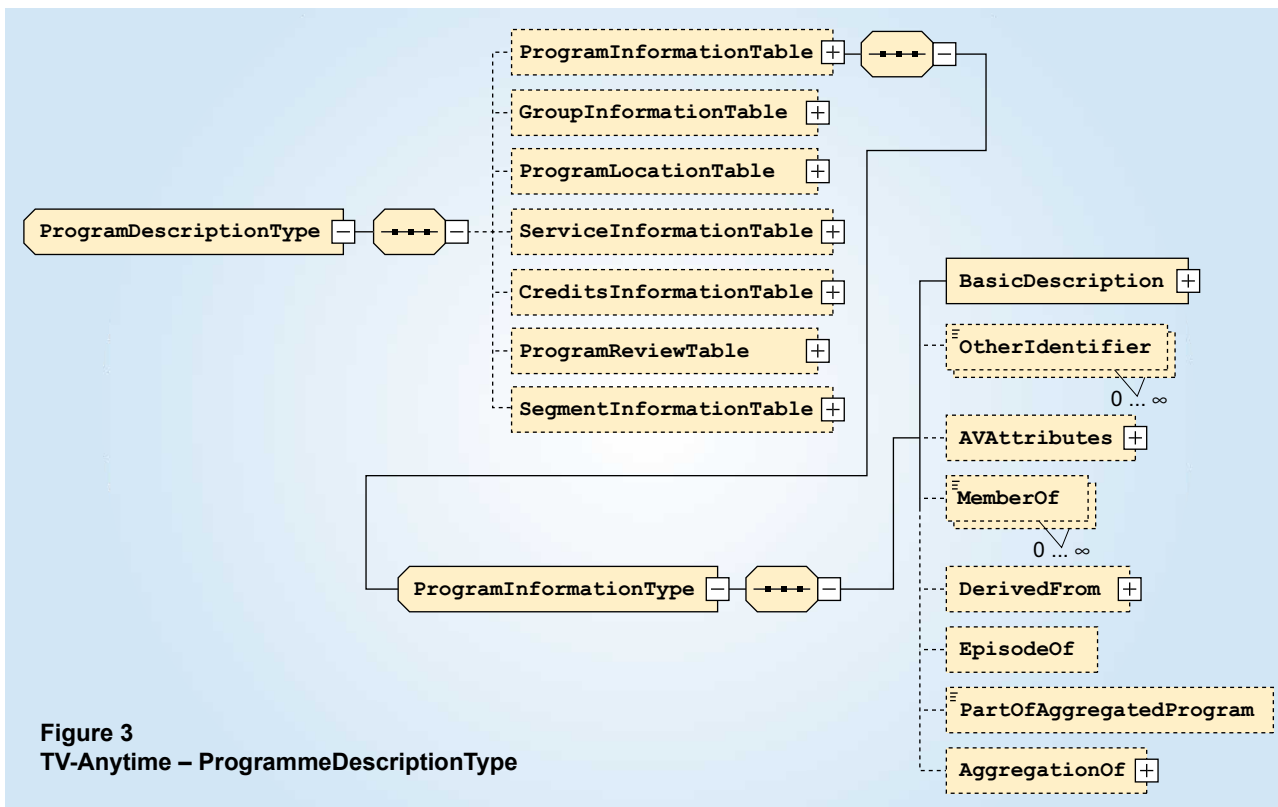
ProgramInformationTable

GroupInformationTable

ProgramLocationTable

ProgramDescriptionType

ServiceInformationTable

CreditsInformationTable

ProgramReviewTable

SegmentInformationTable

BasicDescription

OtherIdentifier

0 ... ∞

AVAttributes

MemberOf

0 ... ∞

ProgramInformationType

DerivedFrom

EpisodeOf

PartOfAggregatedProgram

AggregationOf

Figure 3
TV-Anytime – ProgrammeDescriptionType